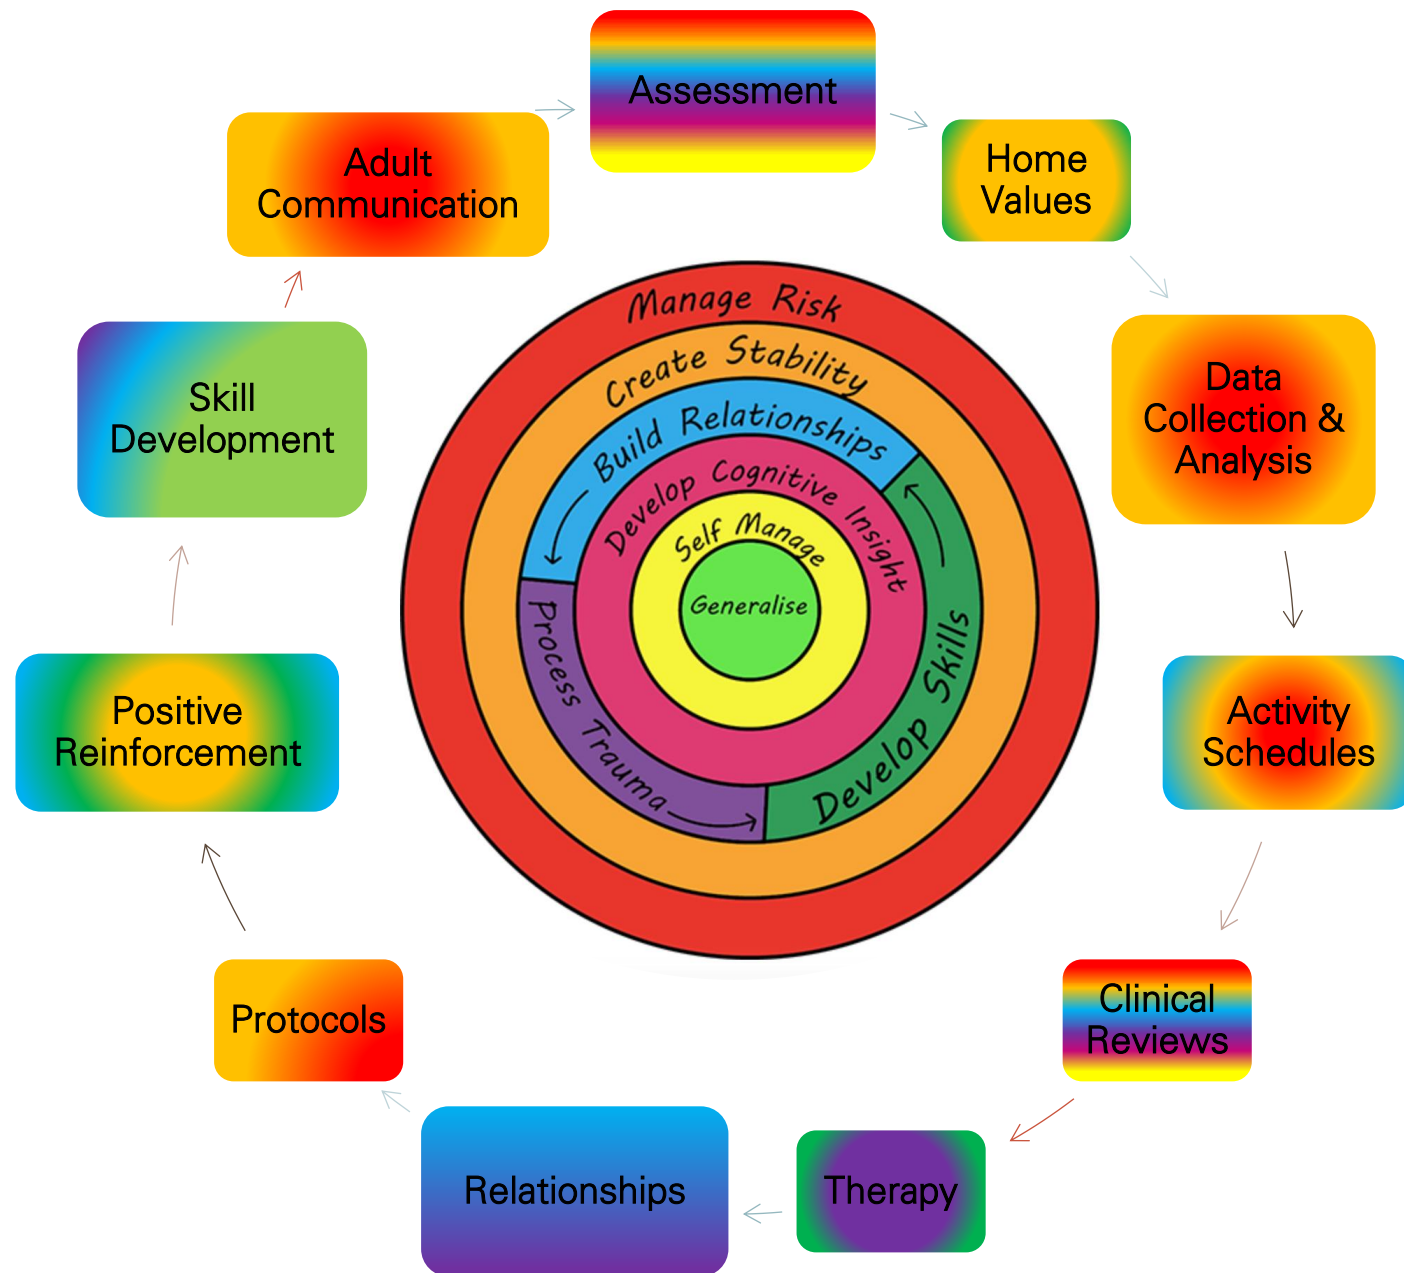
Assessment

Home Values

Data Collection & Analysis

Activity Schedules

Clinical Reviews

Therapy

Relationships

Protocols

Positive Reinforcement

Skill Development

Adult Communication

Manage Risk

Create Stability

Build Relationships

Develop Cognitive Insight

Self Manage

Generalise

Process Trauma

Develop Skills